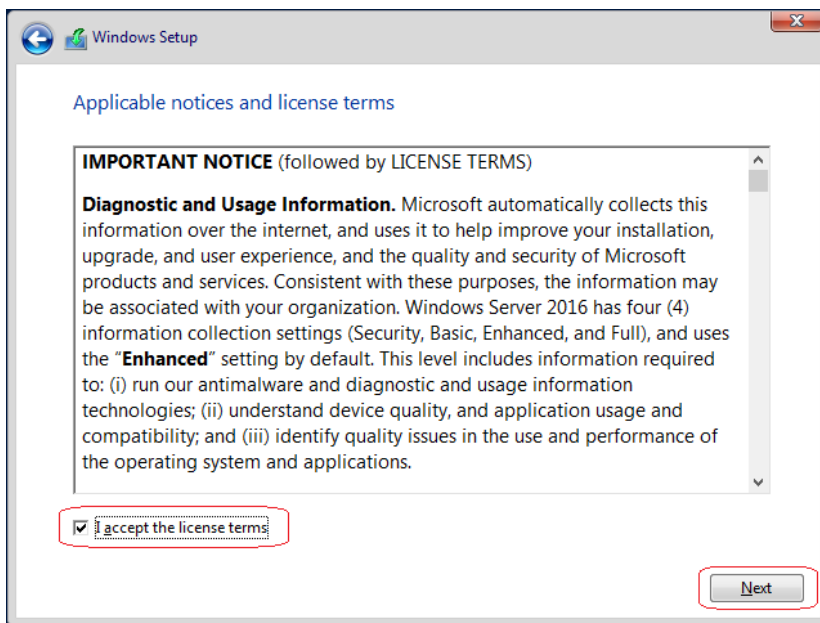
Windows Setup

Applicable notices and license terms

IMPORTANT NOTICE (followed by LICENSE TERMS)

Diagnostic and Usage Information. Microsoft automatically collects this information over the internet, and uses it to help improve your installation, upgrade, and user experience, and the quality and security of Microsoft products and services. Consistent with these purposes, the information may be associated with your organization. Windows Server 2016 has four (4) information collection settings (Security, Basic, Enhanced, and Full), and uses the "Enhanced" setting by default. This level includes information required to: (i) run our antimalware and diagnostic and usage information technologies; (ii) understand device quality, and application usage and compatibility; and (iii) identify quality issues in the use and performance of the operating system and applications.

I accept the license terms

Next